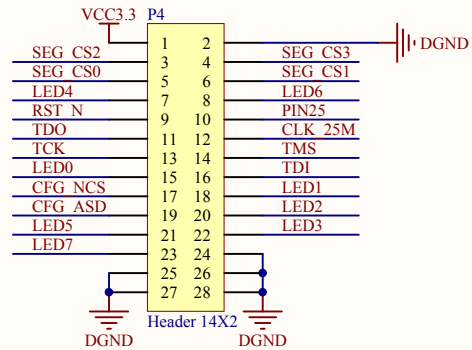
VCC3.3 P4

| | | | |
|---|---|---|---|
| | 1 | 2 | |
| SEG_CS2 | 3 | 4 | SEG_CS3 |
| SEG_CS0 | 5 | 6 | SEG_CS1 |
| LED4 | 7 | 8 | LED6 |
| RST_N | 9 | 10 | PIN25 |
| TDO | 11 | 12 | CLK_25M |
| TCK | 13 | 14 | TMS |
| LED0 | 15 | 16 | TDI |
| CFG_NCS | 17 | 18 | LED1 |
| CFG_ASD | 19 | 20 | LED2 |
| LED5 | 21 | 22 | LED3 |
| LED7 | 23 | 24 | |
| | 25 | 26 | |
| | 27 | 28 | |

DGND

Header 14X2

DGND DGND